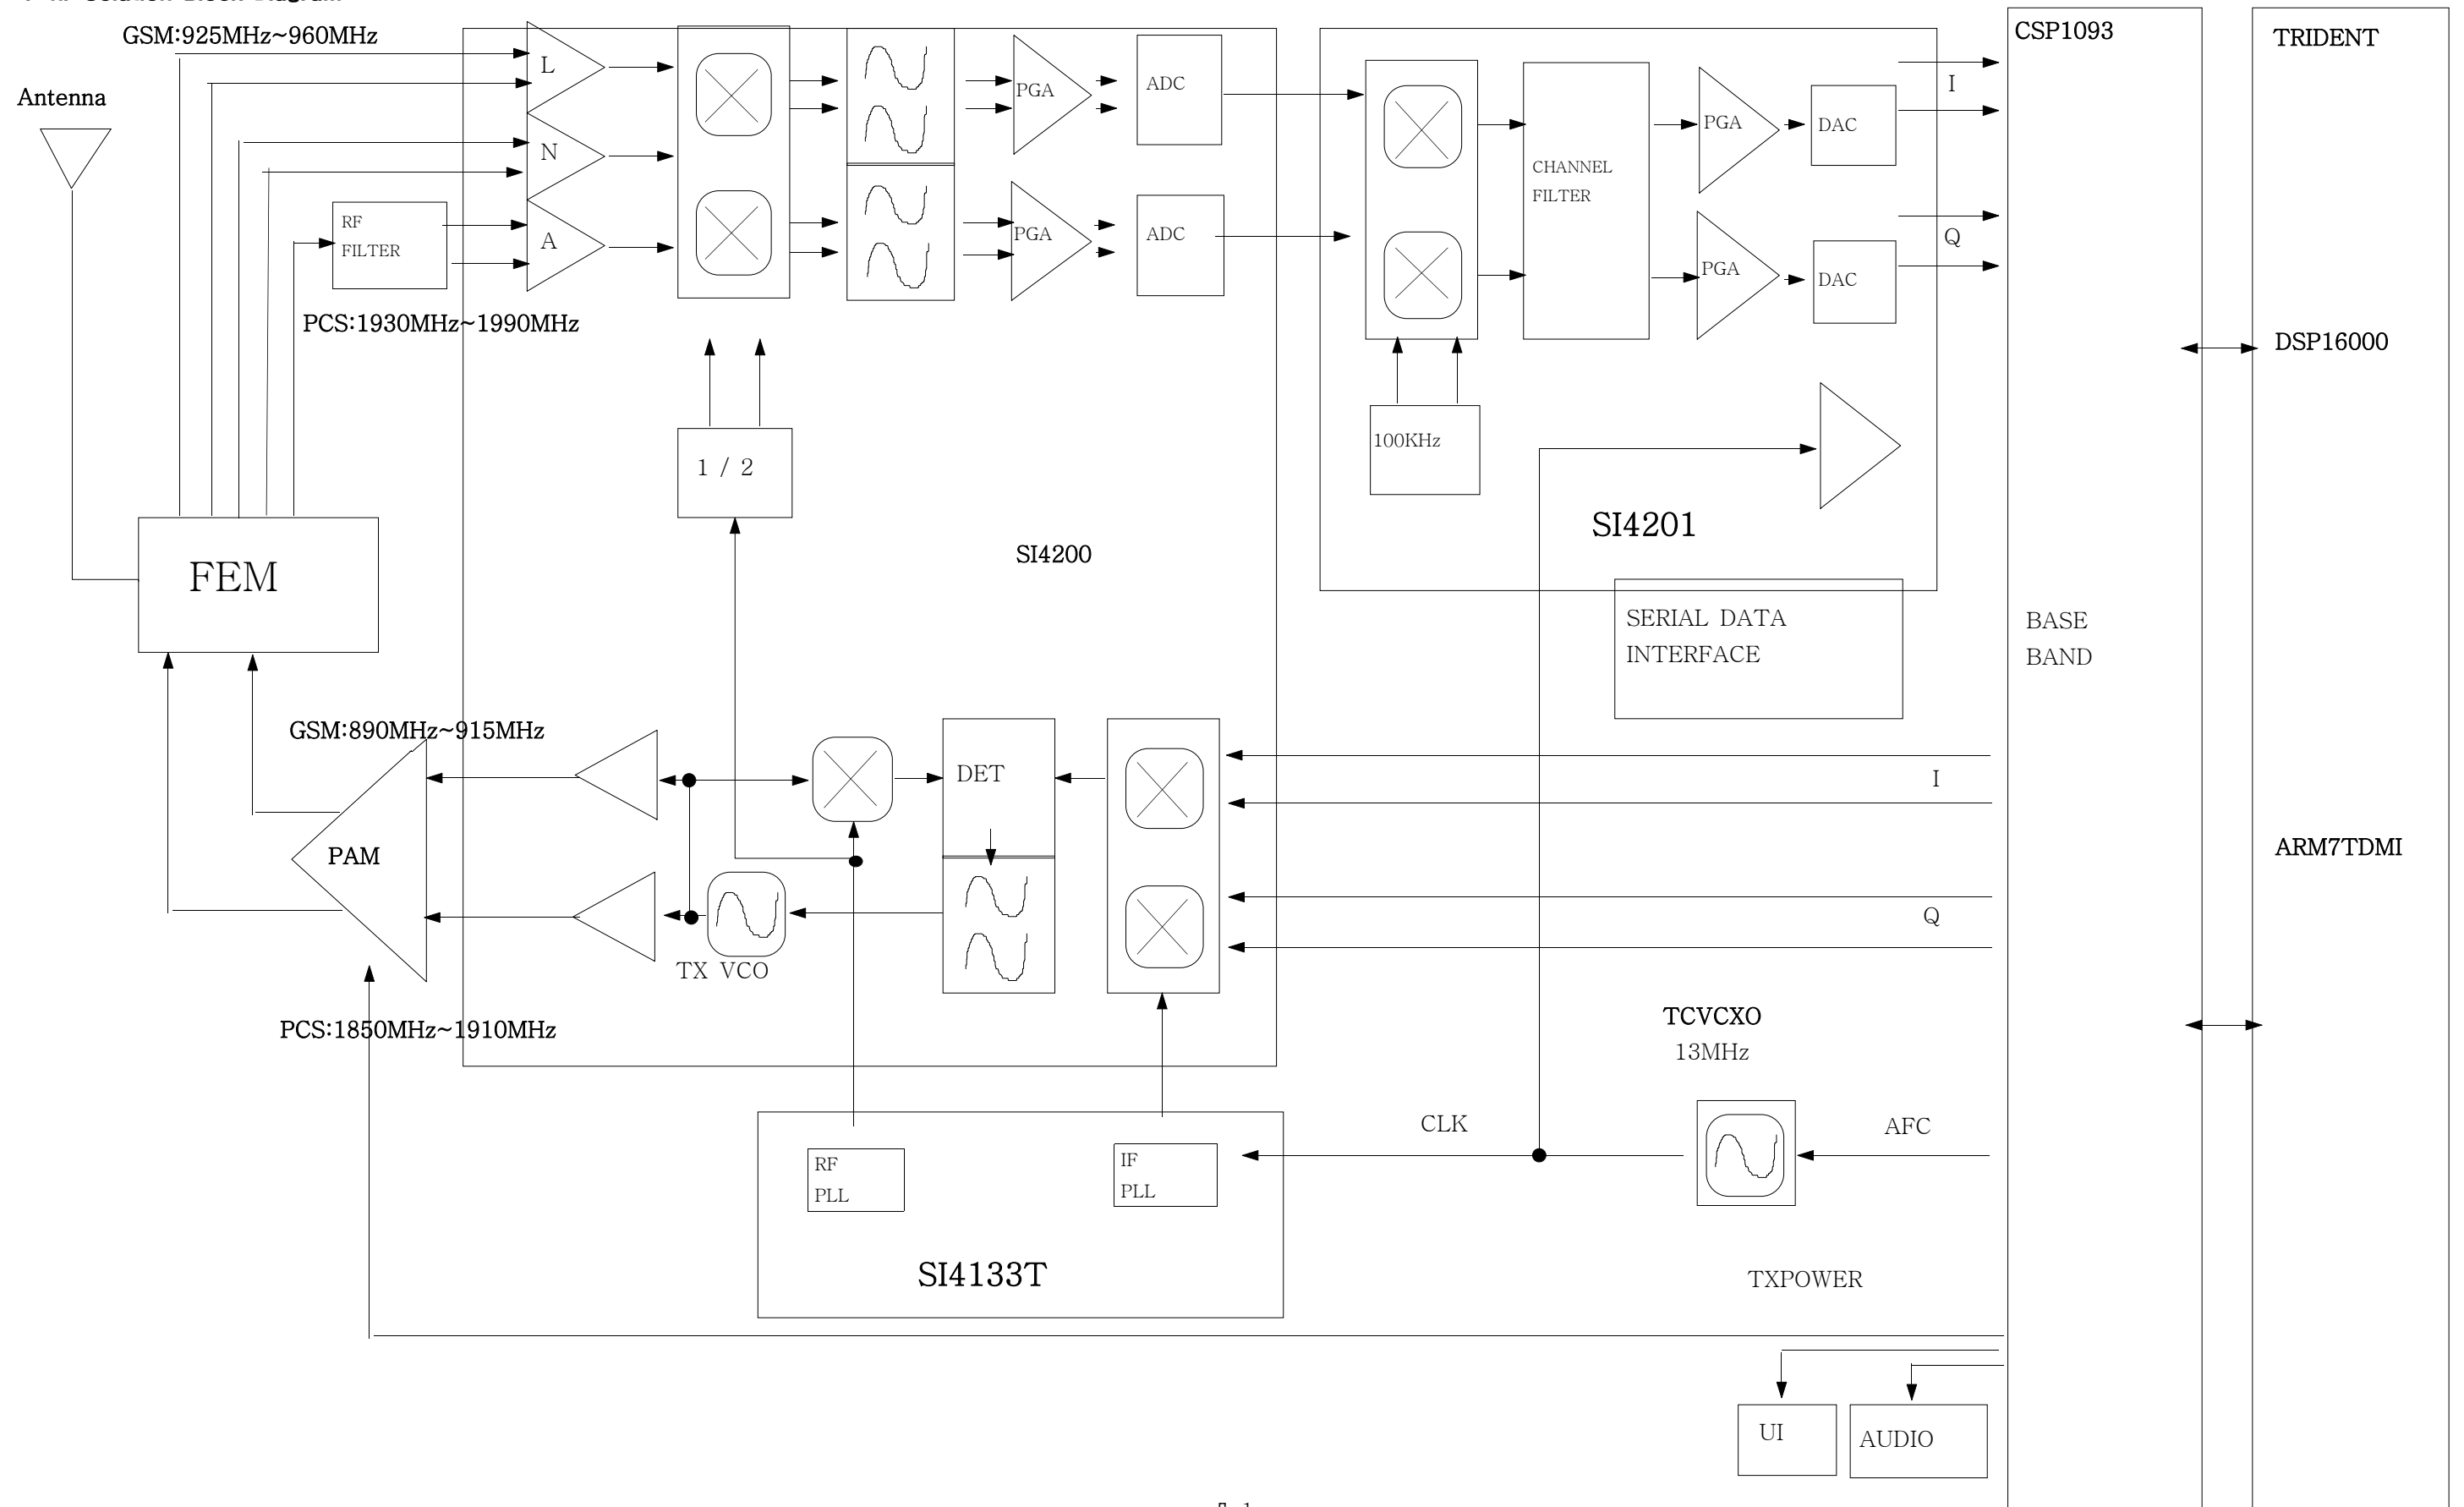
GSM:925MHz~960MHz

Antenna

L

N

A

RF FILTER

PGA

ADC

PGA

ADC

PCS:1930MHz~1990MHz

1 / 2

SI4200

CSP1093

TRIDENT

I

CHANNEL FILTER

PGA

DAC

PGA

DAC

Q

DSP16000

100KHz

SI4201

FEM

SERIAL DATA INTERFACE

BASE BAND

GSM:890MHz~915MHz

DET

I

PAM

ARM7TDMI

TX VCO

Q

PCS:1850MHz~1910MHz

TCVCXO
13MHz

CLK

AFC

RF PLL

IF PLL

SI4133T

TXPOWER

UI

AUDIO